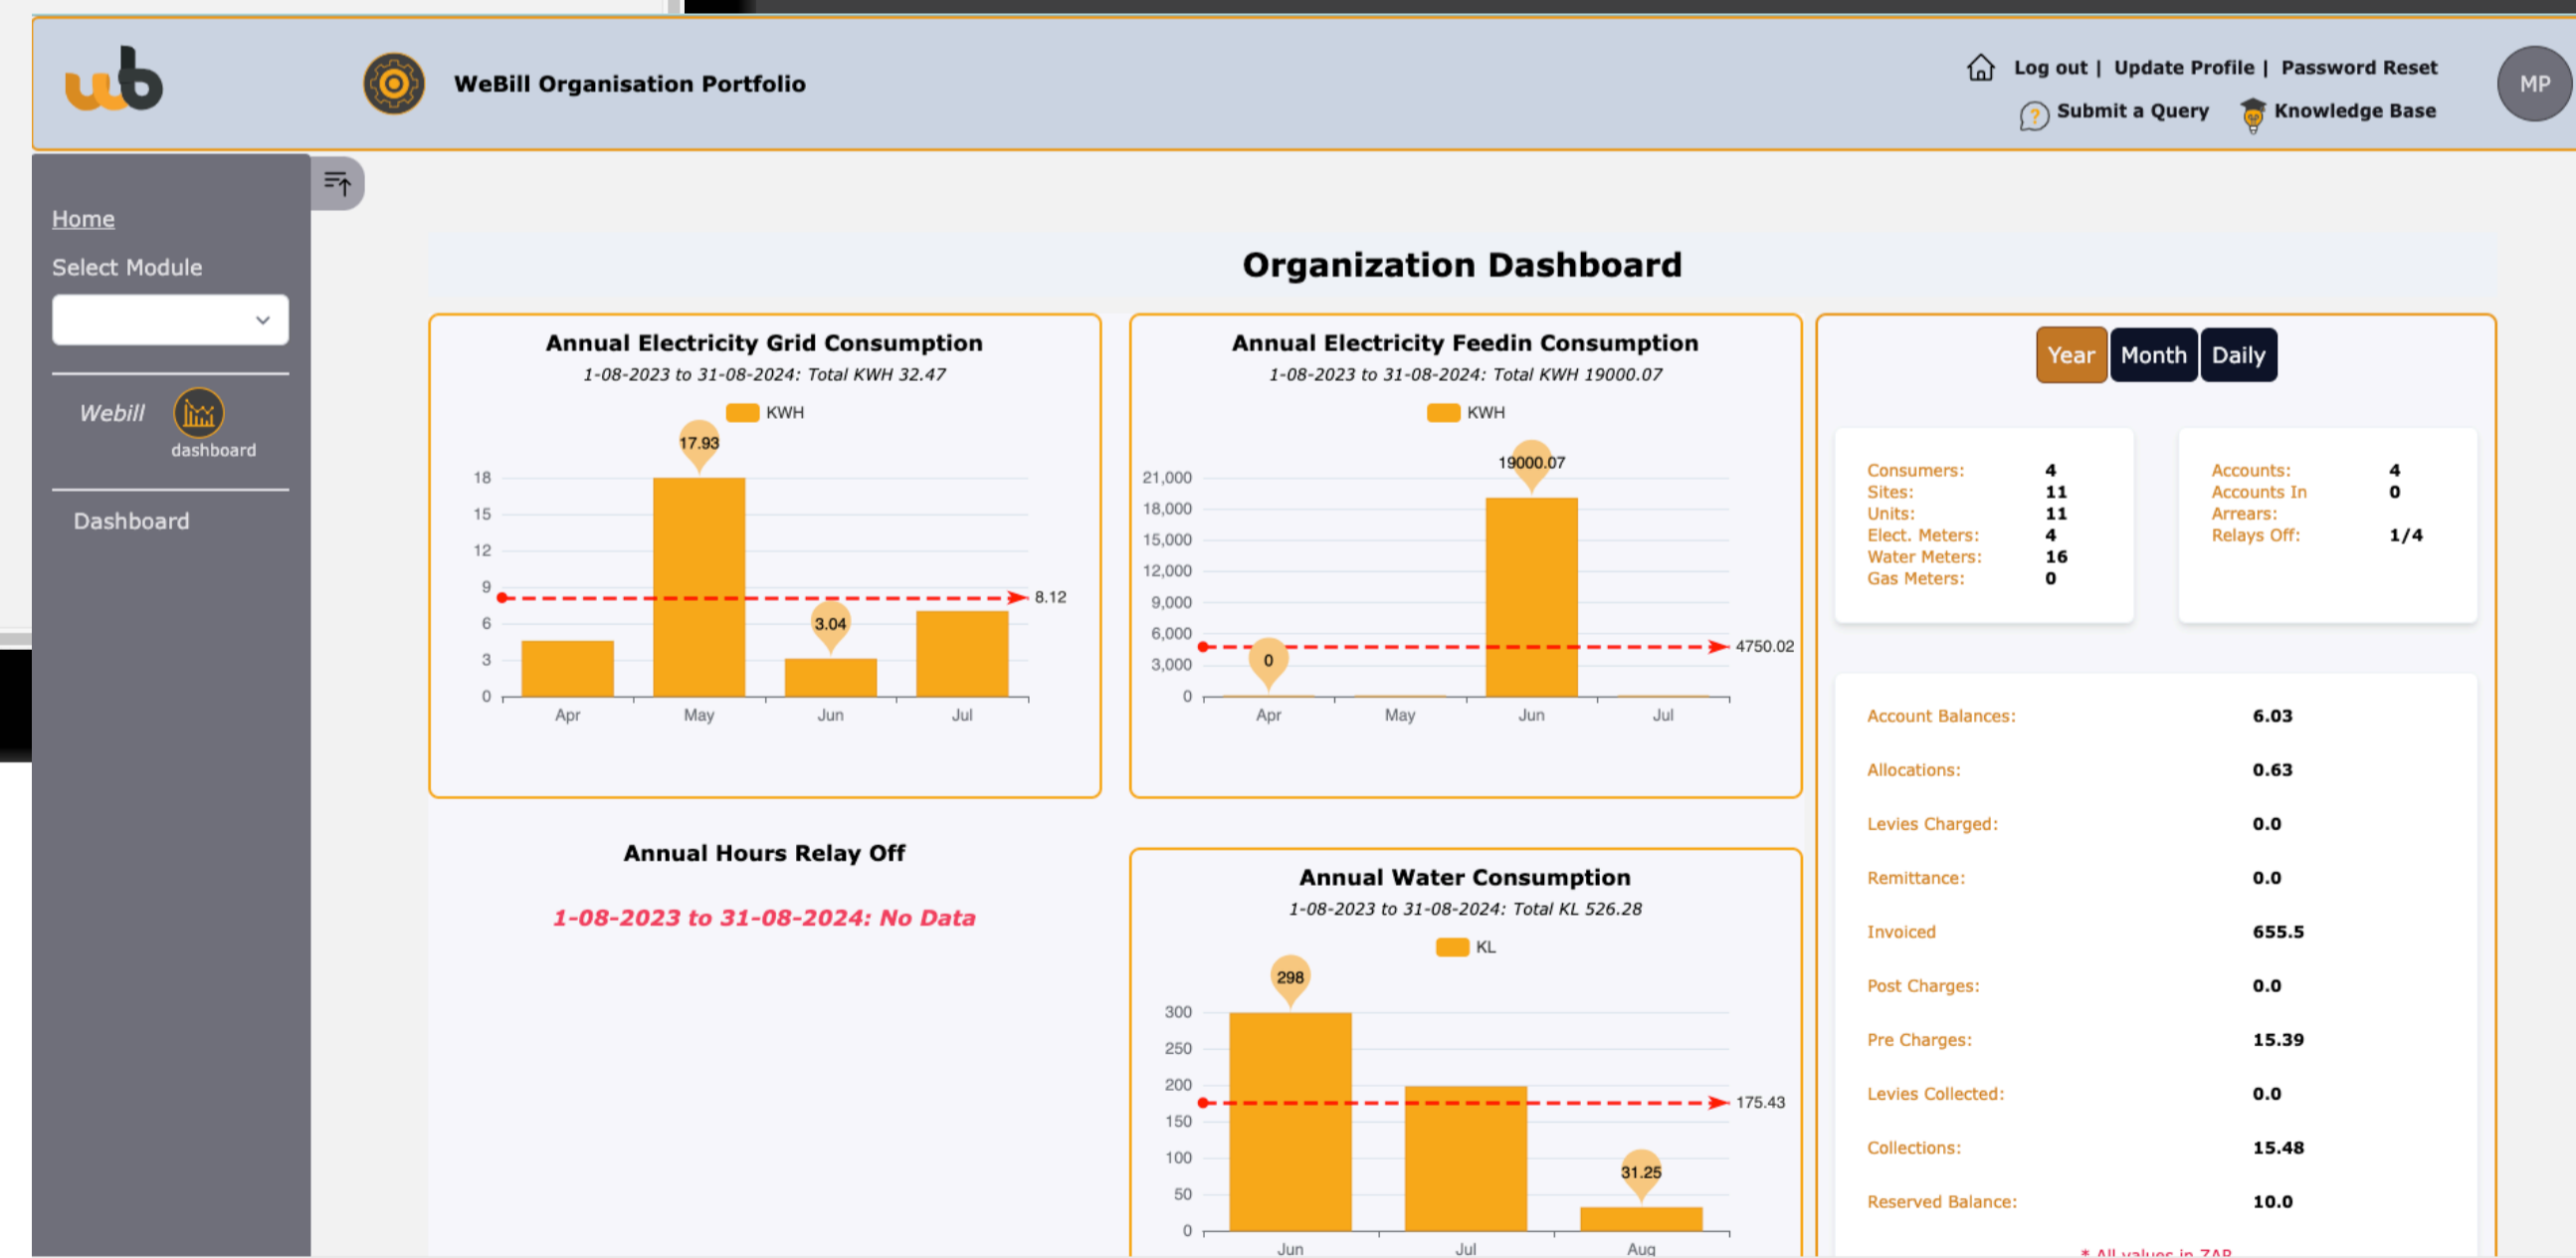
wb

WeBill Organisation Portfolio

Log out | Update Profile | Password Reset

Submit a Query Knowledge Base

MP

Home

Select Module

Webill dashboard

Dashboard

Organization Dashboard

Annual Electricity Grid Consumption

1-08-2023 to 31-08-2024: Total KWH 32.47

KWH

17.93

18
15
12
9
6
3
0

8.12

3.04

Apr May Jun Jul

Annual Electricity Feedin Consumption

1-08-2023 to 31-08-2024: Total KWH 19000.07

KWH

19000.07

21,000
18,000
15,000
12,000
9,000
6,000
3,000
0

0

4750.02

Apr May Jun Jul

Year Month Daily

| Consumers: | 4 |
|---|---|
| Sites: | 11 |
| Units: | 11 |
| Elect. Meters: | 4 |
| Water Meters: | 16 |
| Gas Meters: | 0 |

| Accounts: | 4 |
|---|---|
| Accounts In Arrears: | 0 |
| Relays Off: | 1/4 |

| Account Balances: | 6.03 |
|---|---|
| Allocations: | 0.63 |
| Levies Charged: | 0.0 |
| Remittance: | 0.0 |
| Invoiced | 655.5 |
| Post Charges: | 0.0 |
| Pre Charges: | 15.39 |
| Levies Collected: | 0.0 |
| Collections: | 15.48 |
| Reserved Balance: | 10.0 |

* All values in ZAR

Annual Hours Relay Off

1-08-2023 to 31-08-2024: No Data

Annual Water Consumption

1-08-2023 to 31-08-2024: Total KL 526.28

KL

298

300
250
200
150
100
50
0

175.43

31.25

Jun Jul Aug